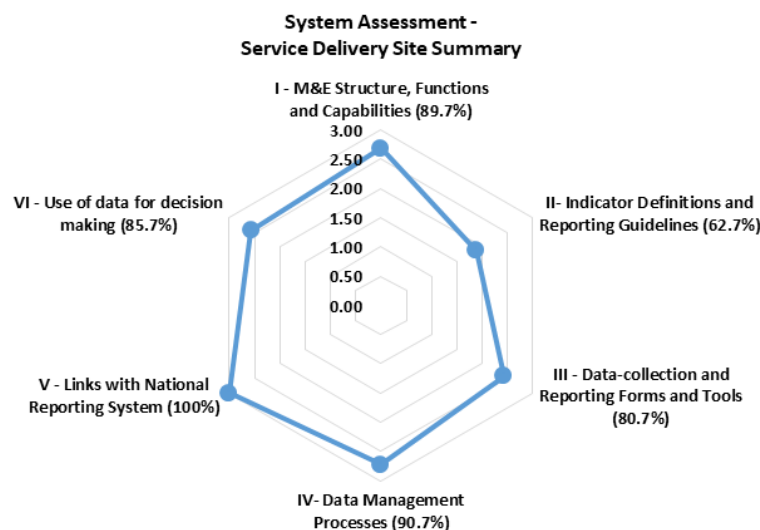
System Assessment - Service Delivery Site Summary

I - M&E Structure, Functions and Capabilities (89.7%)

3.00
2.50
2.00
1.50
1.00
0.50
0.00

II- Indicator Definitions and Reporting Guidelines (62.7%)

III - Data-collection and Reporting Forms and Tools (80.7%)

IV- Data Management Processes (90.7%)

V - Links with National Reporting System (100%)

VI - Use of data for decision making (85.7%)